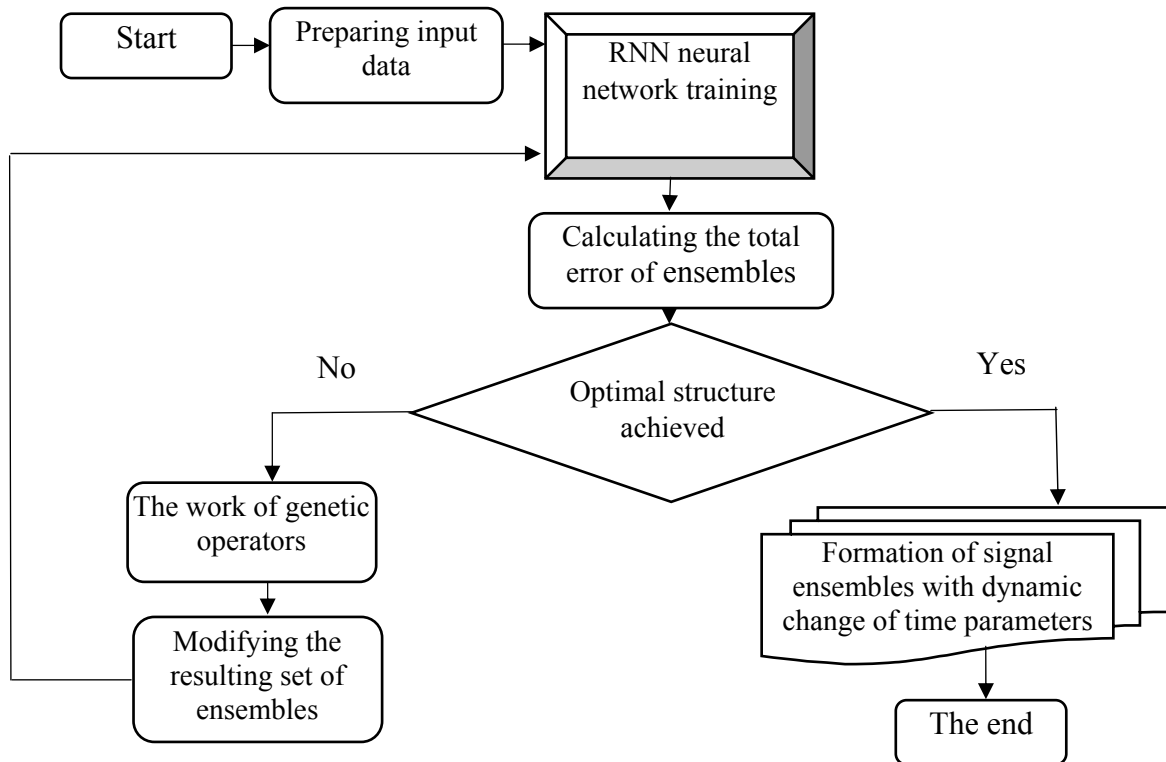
Start

Preparing input data

RNN neural network training

Calculating the total error of ensembles

No

Optimal structure achieved

Yes

The work of genetic operators

Modifying the resulting set of ensembles

Formation of signal ensembles with dynamic change of time parameters

The end